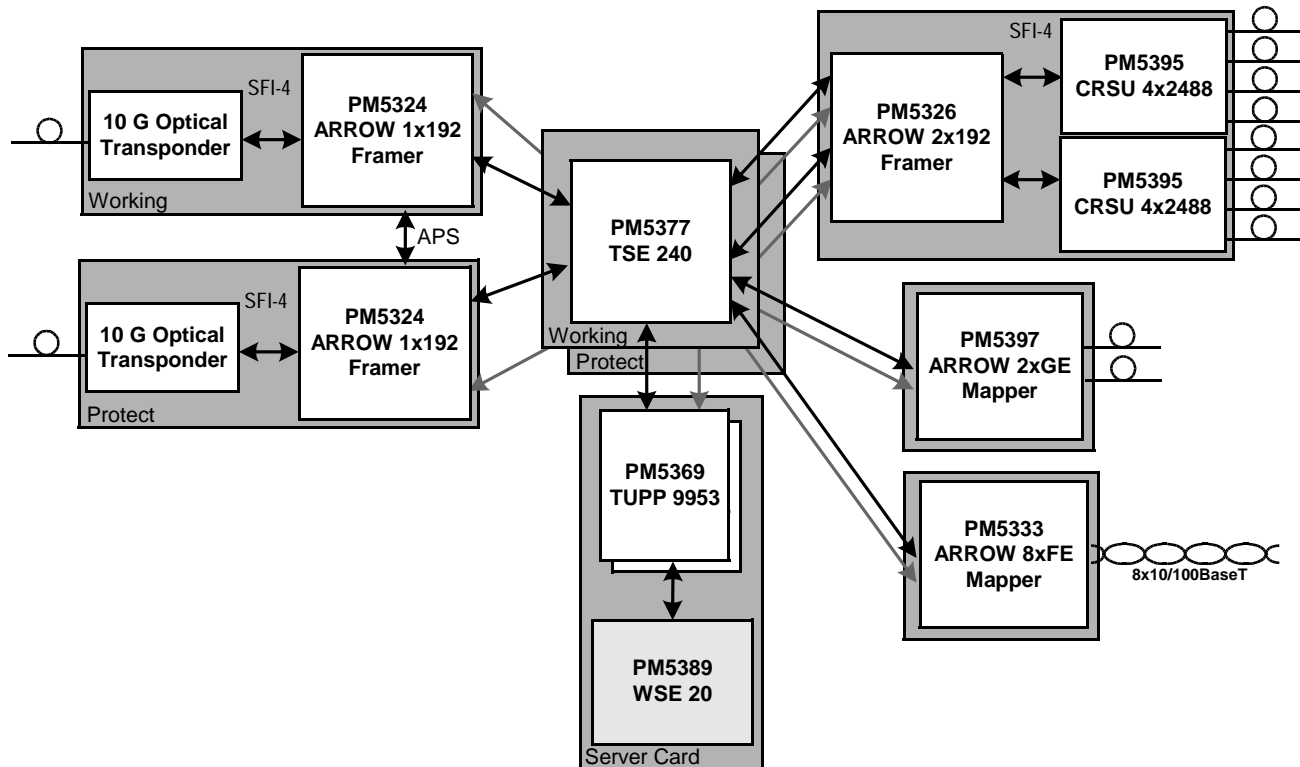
SFI-4
10 G Optical Transponder
PM5324 ARROW 1x192 Framer
Working

APS

SFI-4
10 G Optical Transponder
PM5324 ARROW 1x192 Framer
Protect

PM5377 TSE 240
Working
Protect

SFI-4
PM5326 ARROW 2x192 Framer
PM5395 CRSU 4x2488
PM5395 CRSU 4x2488

PM5397 ARROW 2xGE Mapper

PM5369 TUPP 9953

PM5389 WSE 20
Server Card

PM5333 ARROW 8xFE Mapper
8x10/100BaseT